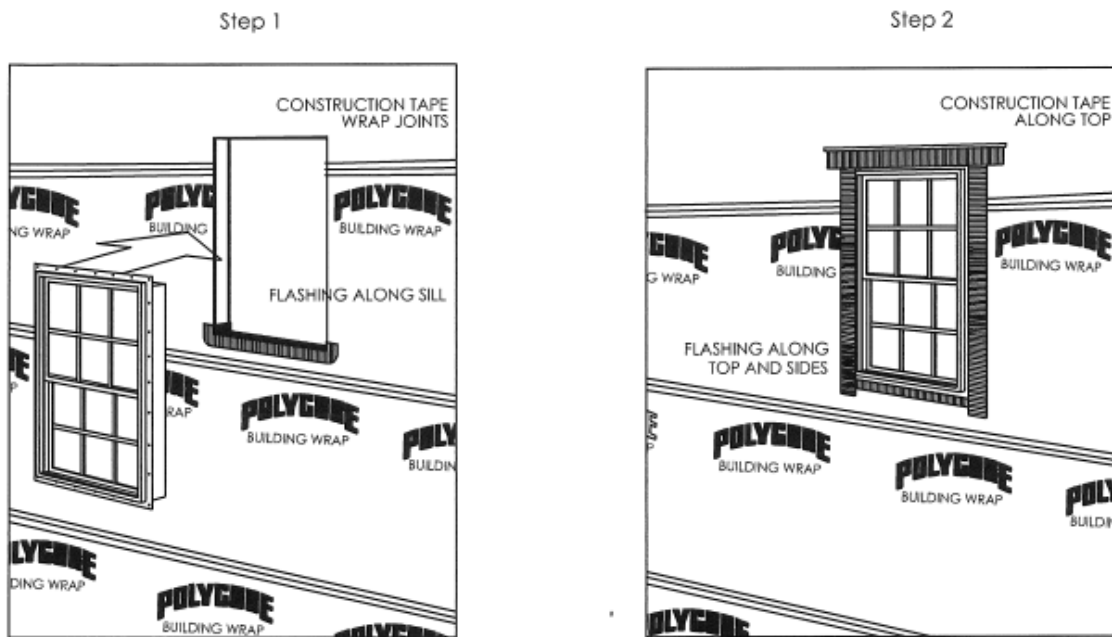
Step 1

CONSTRUCTION TAPE WRAP JOINTS

POLYC
BUILDING

POLYCORE
BUILDING WRAP

CORE
NG WRAP

FLASHING ALONG SILL

RE
RAP

POLYCORE
BUILDING WRAP

POLY
BUILDIN

LYCORE
DING WRAP

POLYCORE
BUILDING WRAP

Step 2

CONSTRUCTION TAPE ALONG TOP

CORE
G WRAP

POLYC
BUILDING

POLYCORE
BUILDING WRAP

FLASHING ALONG TOP AND SIDES

POLYCORE
BUILDING WRAP

POLYCORE
BUILDING WRAP

POLY
BUILDIN

OLYCORE